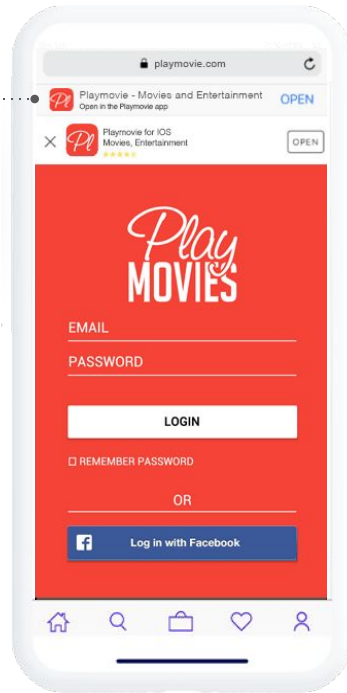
playmovie.com

Pl Playmovie - Movies and Entertainment
Open in the Playmovie app
OPEN

Pl Playmovie for IOS
Movies, Entertainment
OPEN

Play
MOVIES

EMAIL

PASSWORD

LOGIN

REMEMBER PASSWORD

OR

Log in with Facebook